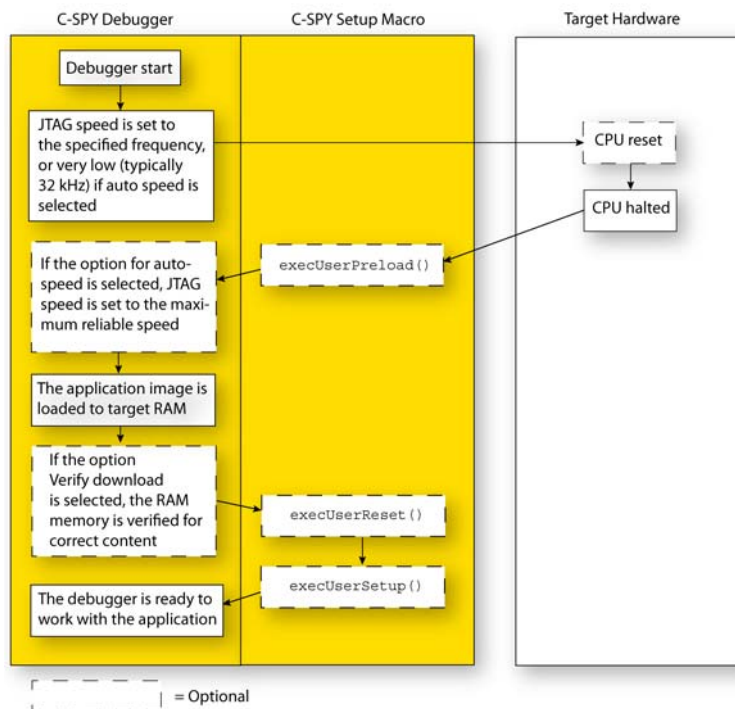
C-SPY Debugger

C-SPY Setup Macro

Target Hardware

Debugger start

JTAG speed is set to the specified frequency, or very low (typically 32 kHz) if auto speed is selected

CPU reset

CPU halted

execUserPreload()

If the option for auto-speed is selected, JTAG speed is set to the maximum reliable speed

The application image is loaded to target RAM

If the option Verify download is selected, the RAM memory is verified for correct content

execUserReset()

execUserSetup()

The debugger is ready to work with the application

= Optional